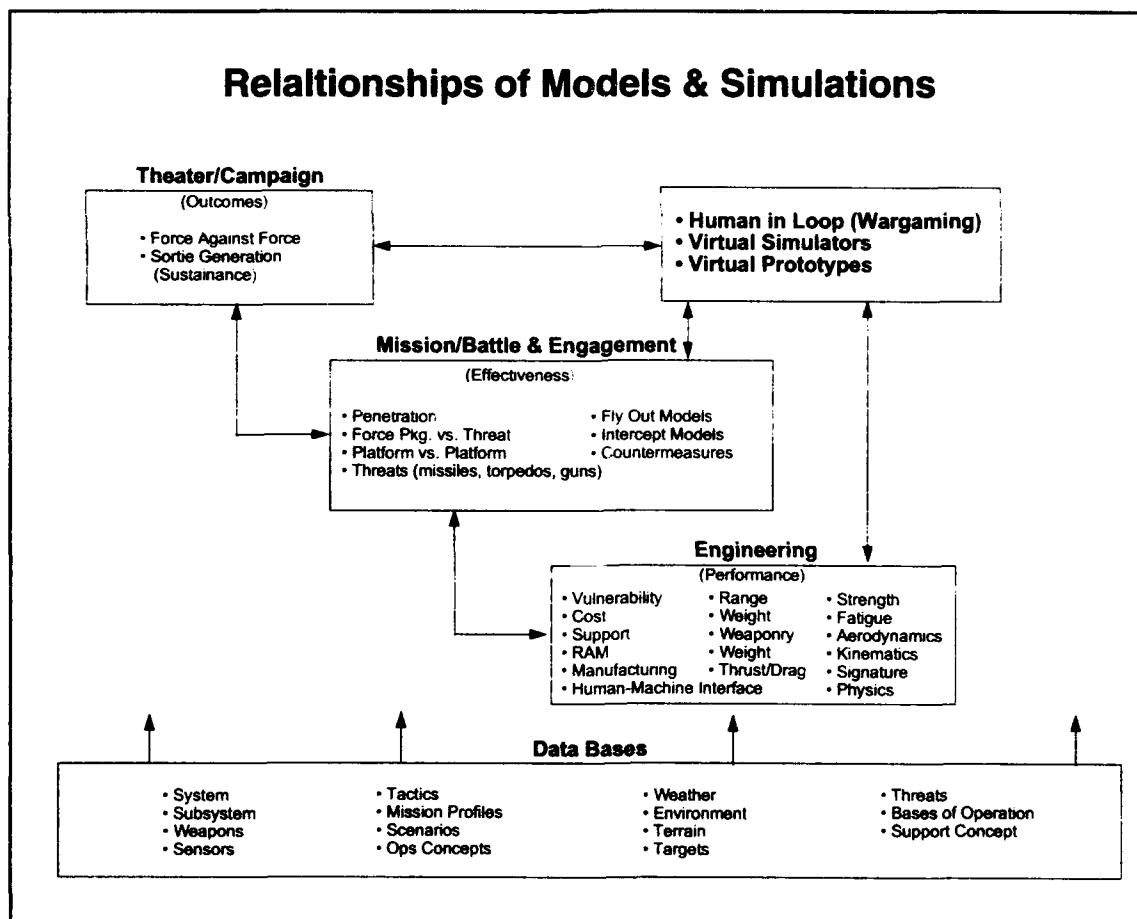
Relaltionships of Models & Simulations

Theater/Campaign

(Outcomes)

• Force Against Force
• Sortie Generation (Sustainance)

• Human in Loop (Wargaming)
• Virtual Simulators
• Virtual Prototypes

Mission/Battle & Engagement

(Effectiveness)

• Penetration
• Force Pkg. vs. Threat
• Platform vs. Platform
• Threats (missiles, torpedos, guns)

• Fly Out Models
• Intercept Models
• Countermeasures

Engineering

(Performance)

• Vulnerability
• Cost
• Support
• RAM
• Manufacturing
• Human-Machine Interface

• Range
• Weight
• Weaponry
• Weight
• Thrust/Drag

• Strength
• Fatigue
• Aerodynamics
• Kinematics
• Signature
• Physics

Data Bases

• System
• Subsystem
• Weapons
• Sensors

• Tactics
• Mission Profiles
• Scenarios
• Ops Concepts

• Weather
• Environment
• Terrain
• Targets

• Threats
• Bases of Operation
• Support Concept